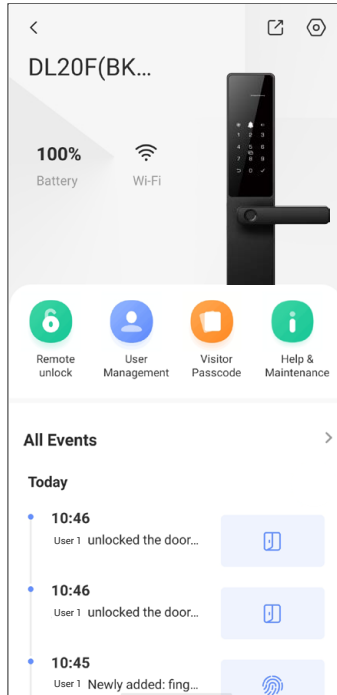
<

DL20F(BK...

100%
Battery

Wi-Fi

Remote unlock

User Management

Visitor Passcode

Help & Maintenance

All Events

>

Today

10:46
User 1 unlocked the door...

10:46
User 1 unlocked the door...

10:45
User 1 Newly added: fing...